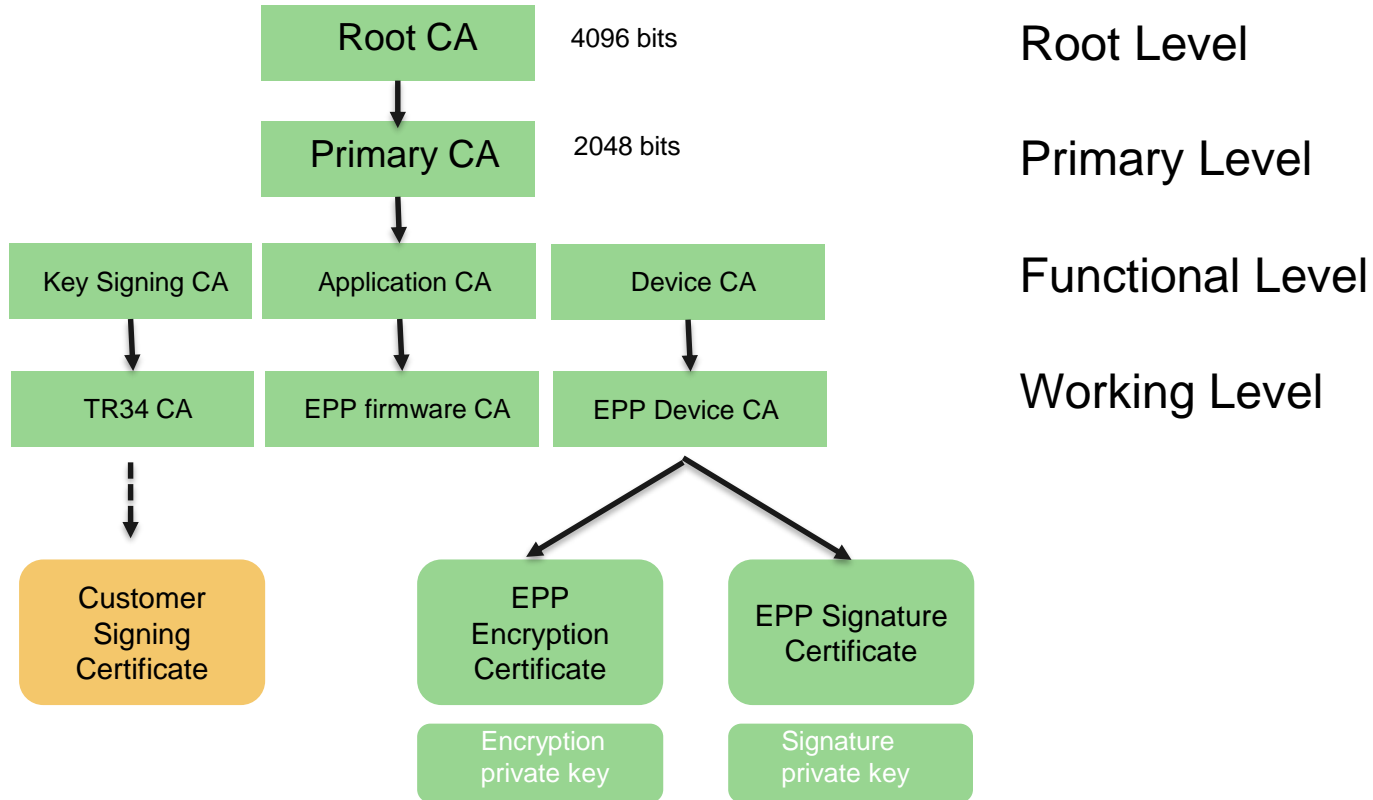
Root CA
4096 bits
Root Level

Primary CA
2048 bits
Primary Level

Key Signing CA
Application CA
Device CA
Functional Level

TR34 CA
EPP firmware CA
EPP Device CA
Working Level

Customer Signing Certificate

EPP Encryption Certificate

EPP Signature Certificate

Encryption private key

Signature private key